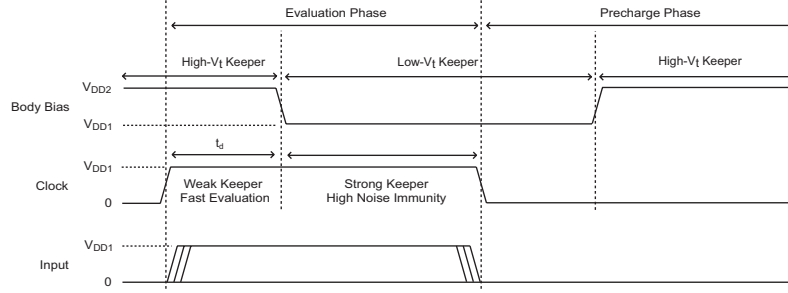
Evaluation Phase

Precharge Phase

High-$V_t$ Keeper

Low-$V_t$ Keeper

High-$V_t$ Keeper

$V_{DD2}$

Body Bias

$V_{DD1}$

$t_d$

$V_{DD1}$

Clock

0

Weak Keeper
Fast Evaluation

Strong Keeper
High Noise Immunity

$V_{DD1}$

Input

0